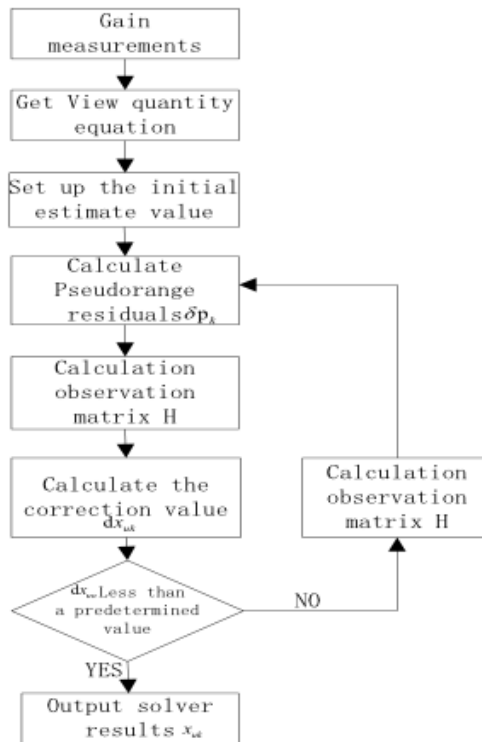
Gain measurements

Get View quantity equation

Set up the initial estimate value

Calculate Pseudorange residuals$\delta p_k$

Calculation observation matrix H

Calculate the correction value $dx_{ut}$

$dx_{ut}$Less than a predetermined value

NO

Calculation observation matrix H

YES

Output solver results $x_{ut}$